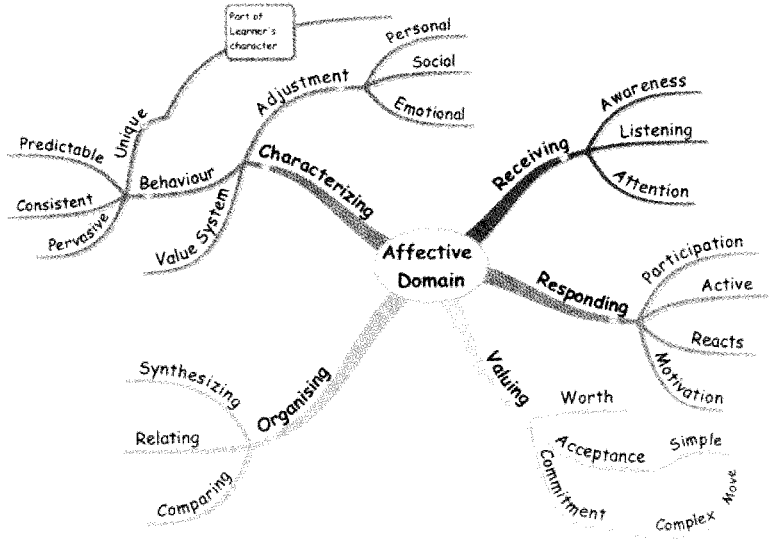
Affective Domain

Receiving
Awareness
Listening
Attention

Responding
Participation
Active
Reacts
Motivation

Valuing
Worth
Acceptance
Simple
Commitment
Complex
Move

Organising
Synthesizing
Relating
Comparing

Characterizing
Adjustment
Personal
Social
Emotional
Behaviour
Unique
Part of Learner's character
Predictable
Consistent
Pervasive
Value System